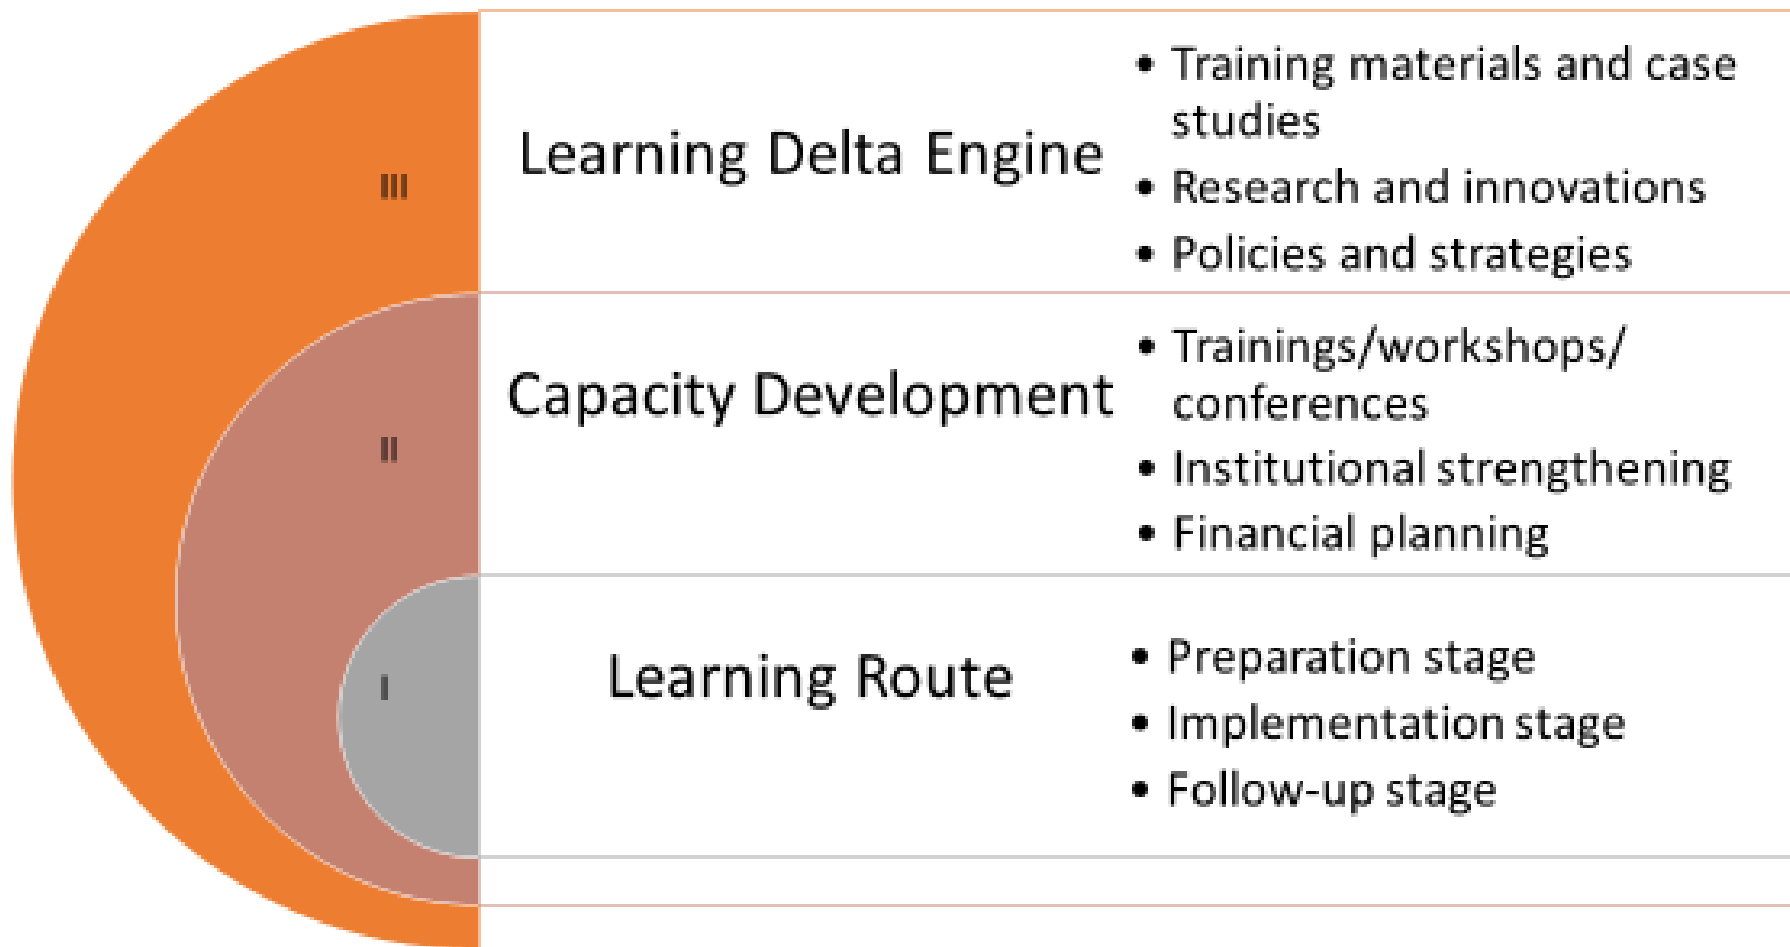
III

Learning Delta Engine

- Training materials and case studies
- Research and innovations
- Policies and strategies

II

Capacity Development

- Trainings/workshops/ conferences
- Institutional strengthening
- Financial planning

I

Learning Route

- Preparation stage
- Implementation stage
- Follow-up stage